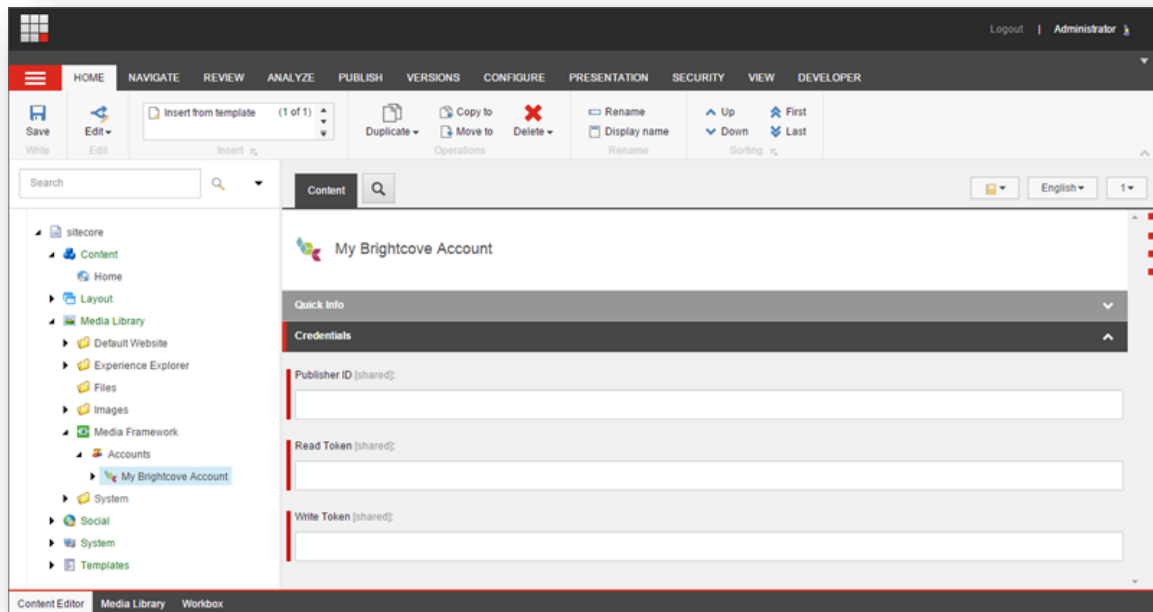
Logout | Administrator

HOME NAVIGATE REVIEW ANALYZE PUBLISH VERSIONS CONFIGURE PRESENTATION SECURITY VIEW DEVELOPER

Save
Write

Edit
Edit

Insert from template (1 of 1)
Insert

Duplicate
Copy to
Move to
Delete
Operations

Rename
Display name
Rename

Up
Down
First
Last
Sorting

Search

Content

English
1

sitecore
Content
Home
Layout
Media Library
Default Website
Experience Explorer
Files
Images
Media Framework
Accounts
My Brightcove Account
System
Social
System
Templates

My Brightcove Account

Quick Info

Credentials

Publisher ID [shared]:

Read Token [shared]:

Write Token [shared]:

Content Editor Media Library Workbox